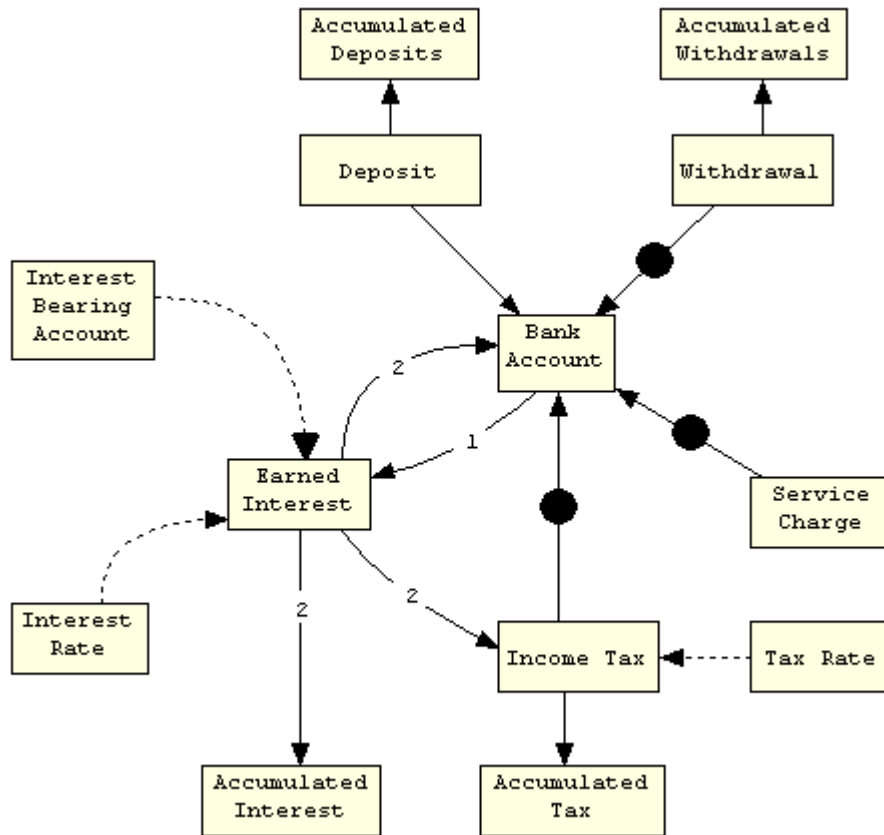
Accumulated Deposits

Accumulated Withdrawals

Deposit

Withdrawal

Interest Bearing Account

Bank Account

2

1

Earned Interest

Service Charge

Interest Rate

2

2

Income Tax

Tax Rate

Accumulated Interest

Accumulated Tax